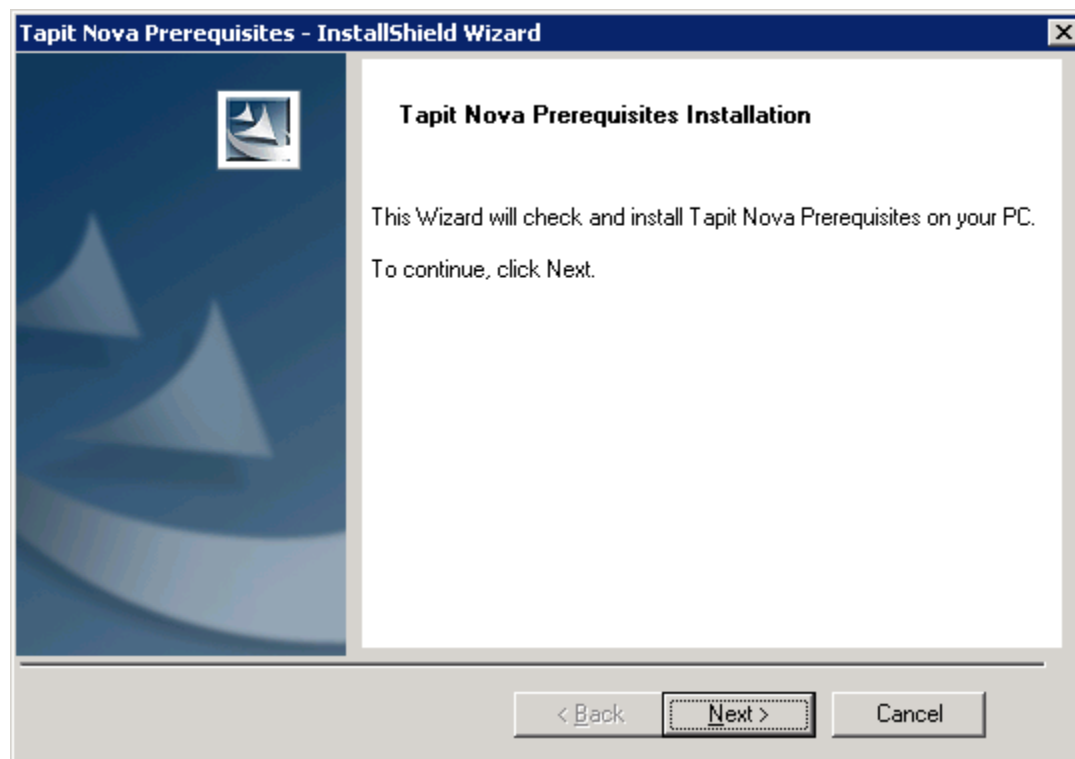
Tapit Nova Prerequisites - InstallShield Wizard

Tapit Nova Prerequisites Installation

This Wizard will check and install Tapit Nova Prerequisites on your PC.

To continue, click Next.

< Back

Next >

Cancel